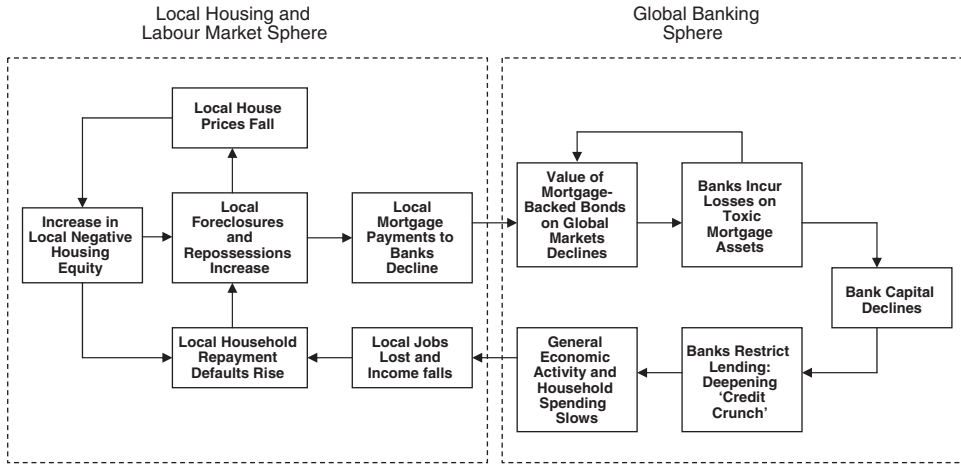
Local Housing and Labour Market Sphere

Global Banking Sphere

Local House Prices Fall

Increase in Local Negative Housing Equity

Local Foreclosures and Repossessions Increase

Local Mortgage Payments to Banks Decline

Local Household Repayment Defaults Rise

Local Jobs Lost and Income falls

Value of Mortgage-Backed Bonds on Global Markets Declines

Banks Incur Losses on Toxic Mortgage Assets

Bank Capital Declines

Banks Restrict Lending: Deepening 'Credit Crunch'

General Economic Activity and Household Spending Slows